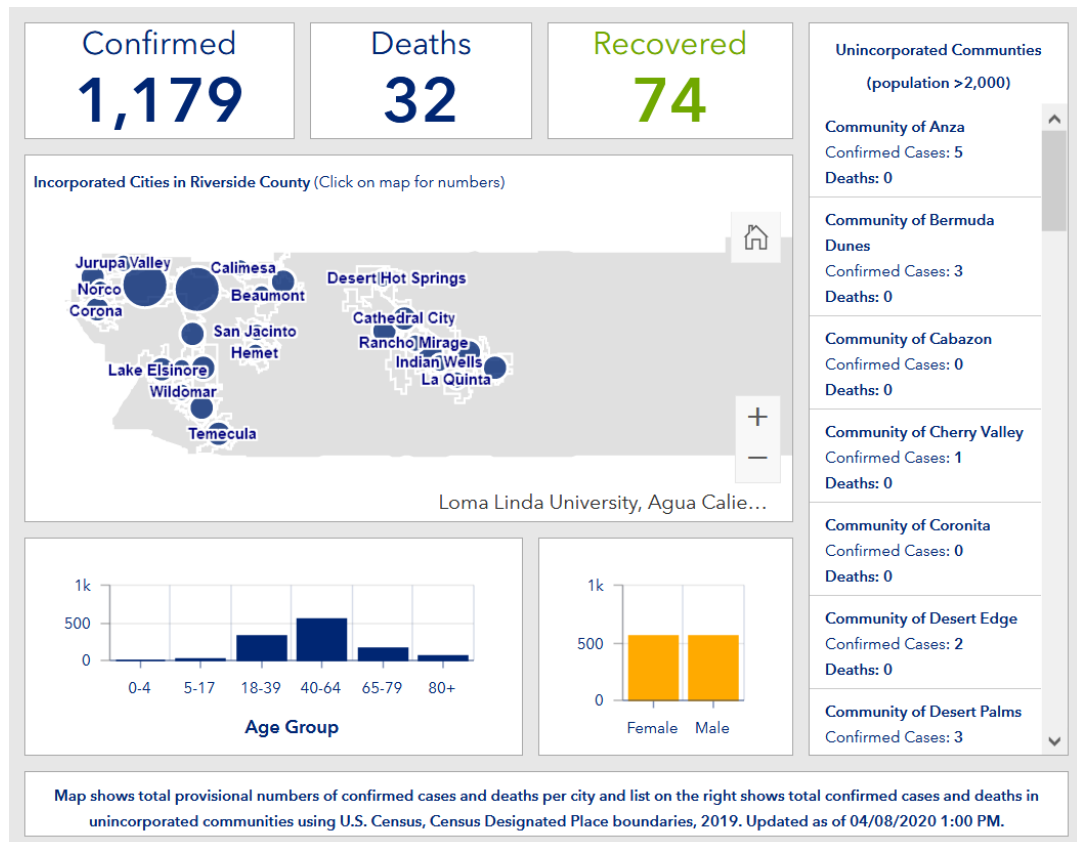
Confirmed
1,179

Deaths
32

Recovered
74

Incorporated Cities in Riverside County (Click on map for numbers)

Jurupa Valley
Norco
Corona
Calimesa
Beaumont
San Jacinto
Hemet
Lake Elsinore
Wildomar
Temecula
Desert Hot Springs
Cathedral City
Rancho Mirage
Indian Wells
La Quinta

+
−

Loma Linda University, Agua Calie...

1k
500
0
0-4
5-17
18-39
40-64
65-79
80+
Age Group

1k
500
0
Female
Male

Unincorporated Communities
(population >2,000)

Community of Anza
Confirmed Cases: 5
Deaths: 0

Community of Bermuda Dunes
Confirmed Cases: 3
Deaths: 0

Community of Cabazon
Confirmed Cases: 0
Deaths: 0

Community of Cherry Valley
Confirmed Cases: 1
Deaths: 0

Community of Coronita
Confirmed Cases: 0
Deaths: 0

Community of Desert Edge
Confirmed Cases: 2
Deaths: 0

Community of Desert Palms
Confirmed Cases: 3

Map shows total provisional numbers of confirmed cases and deaths per city and list on the right shows total confirmed cases and deaths in unincorporated communities using U.S. Census, Census Designated Place boundaries, 2019. Updated as of 04/08/2020 1:00 PM.